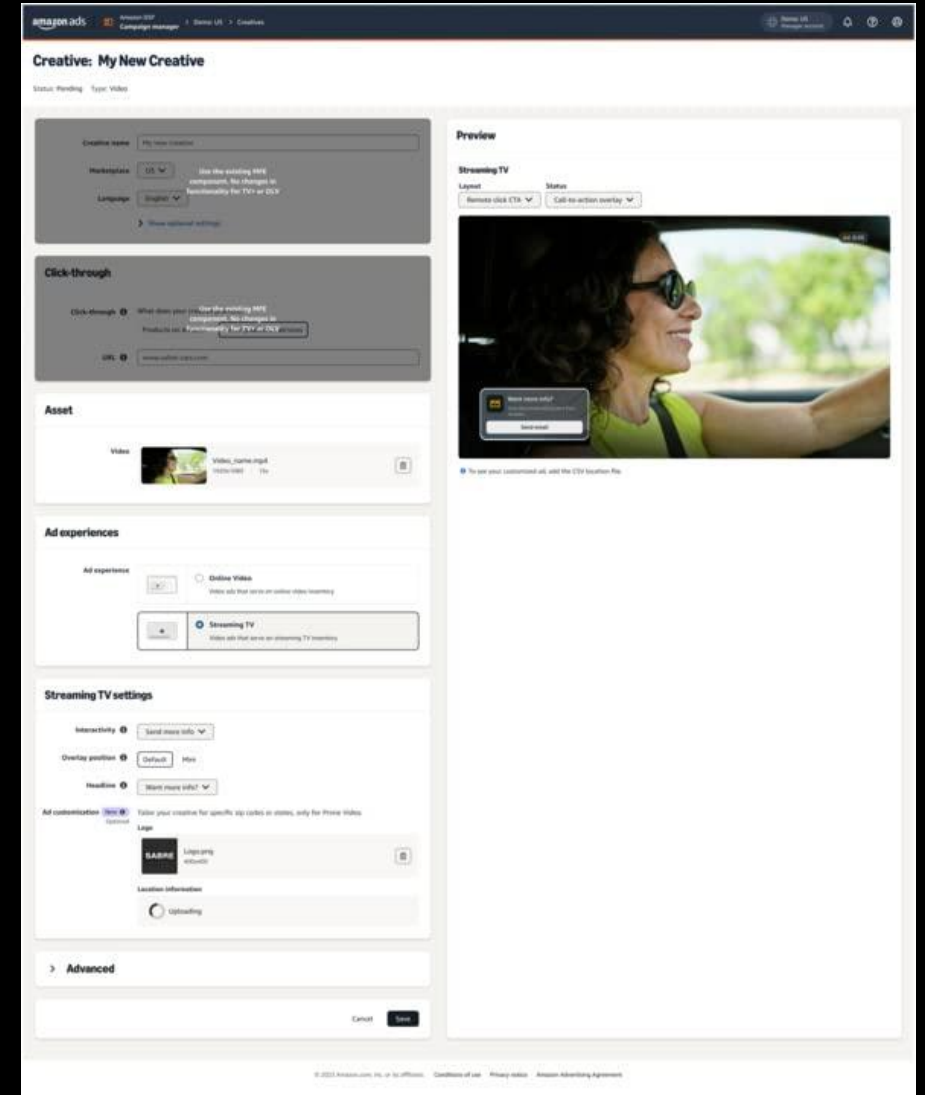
amazon ads | Amazon DSP Campaign manager > Demo US > Creatives

Demo US Manager account

Creative: My New Creative

Status: Pending Type: Video

Creative name My new creative

Marketplace US

Use the existing MFE component. No changes in functionality for TV+ or OLV

Language English

Show optional settings

Click-through

Click-through What does your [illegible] Products on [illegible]

Use the existing MFE component. No changes in functionality for TV+ or OLV

URL www.sabre-xyz.com

Asset

Video Video_name.mp4 1920x1080 15s

Ad experiences

Ad experience

Online Video
Video ads that serve on online video inventory

Streaming TV
Video ads that serve on streaming TV inventory

Streaming TV settings

Interactivity Send more info

Overlay position Default Mini

Headline Want more info?

Ad customization New Optional Tailor your creative for specific zip codes or states, only for Prime Video.

Logo

SABRE Logo.png 400x400

Location information

Uploading

Advanced

Cancel Save

Preview

Streaming TV

Layout Remote click CTA

Status Call-to-action overlay

Want more info?

Send email

To see your customized ad, add the CSV location file.

© 2023 Amazon.com, Inc. or its affiliates. Conditions of use Privacy notice Amazon Advertising Agreement